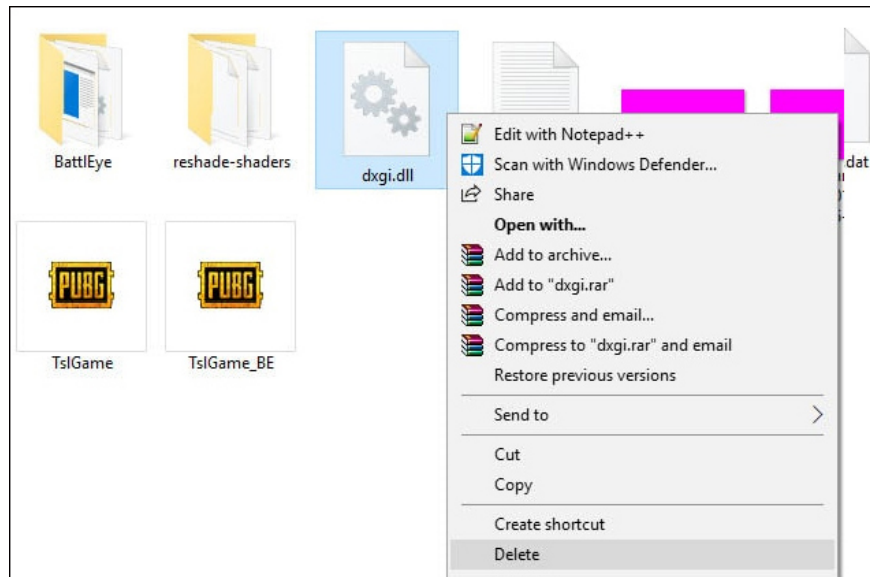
BattlEye

reshade-shaders

dxgi.dll

dat

PUBG

PUBG

TslGame

TslGame_BE

Edit with Notepad++
Scan with Windows Defender...
Share
Open with...
Add to archive...
Add to "dxgi.rar"
Compress and email...
Compress to "dxgi.rar" and email
Restore previous versions

Send to

Cut
Copy

Create shortcut
Delete